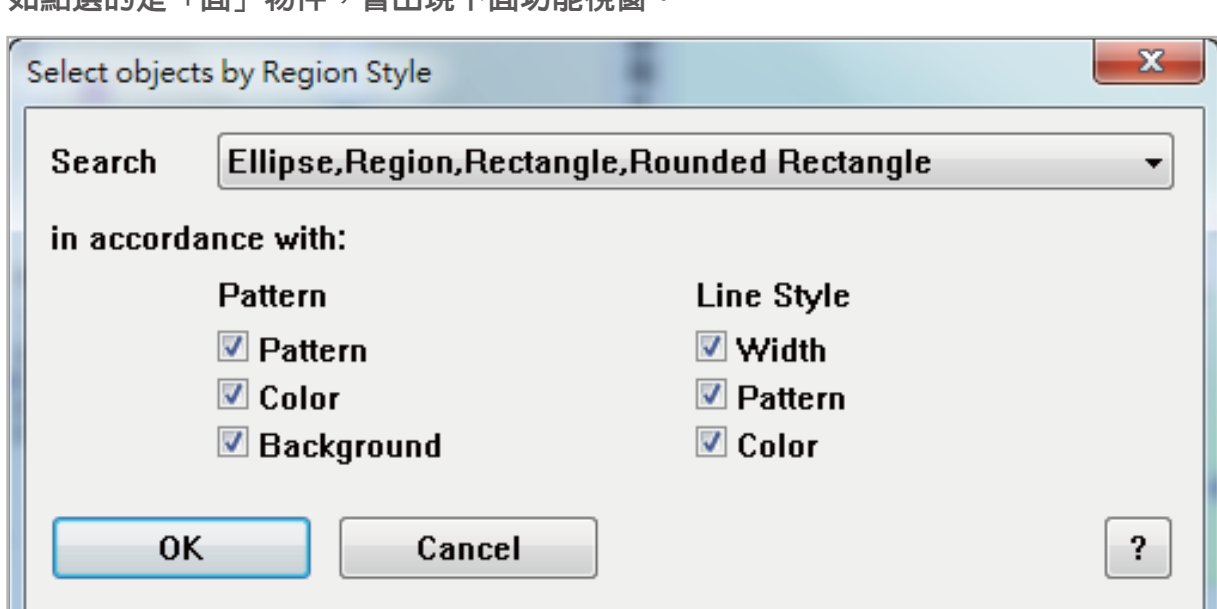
如點選的是「面」物件，會出現下面功能視窗。

Select objects by Region Style

X

Search Ellipse,Region,Rectangle,Rounded Rectangle

in accordance with:

Pattern
Pattern
Color
Background

Line Style
Width
Pattern
Color

OK Cancel ?